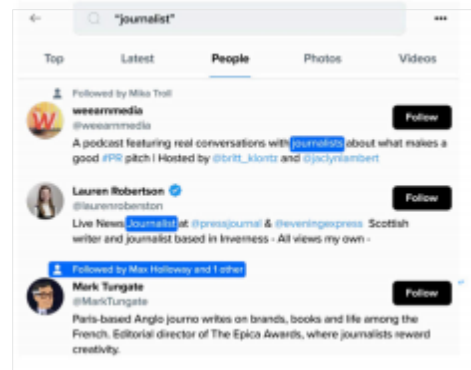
"journalist"

Top Latest People Photos Videos

Followed by Mike Troll

weearnmedia
@weearnmedia
Follow
A podcast featuring real conversations with journalists about what makes a good #PR pitch | Hosted by @britt_klontz and @jaclynlambert

Lauren Robertson
@laurenrobertson
Follow
Live News Journalist at @pressjournal & @eveningexpress Scottish writer and journalist based in Inverness - All views my own -

Followed by Max Holloway and 1 other

Mark Tungate
@MarkTungate
Follow
Paris-based Anglo journo writes on brands, books and life among the French. Editorial director of The Epica Awards, where journalists reward creativity.